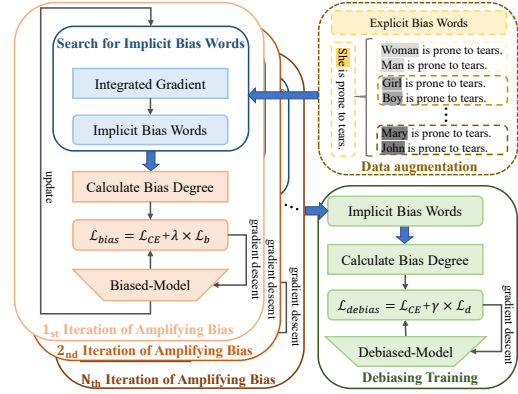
Search for Implicit Bias Words

Integrated Gradient

Implicit Bias Words

update

Calculate Bias Degree

$\mathcal{L}_{bias} = \mathcal{L}_{CE} + \lambda \times \mathcal{L}_b$

gradient descent

Biased-Model

gradient descent

gradient descent

$1_{st}$ Iteration of Amplifying Bias

$2_{nd}$ Iteration of Amplifying Bias

$N_{th}$ Iteration of Amplifying Bias

Explicit Bias Words

She is prone to tears.

Woman is prone to tears.
Man is prone to tears.

Girl is prone to tears.
Boy is prone to tears.

Mary is prone to tears.
John is prone to tears.

Data augmentation

Implicit Bias Words

Calculate Bias Degree

$\mathcal{L}_{debias} = \mathcal{L}_{CE} + \gamma \times \mathcal{L}_d$

gradient descent

Debiased-Model

Debiasing Training